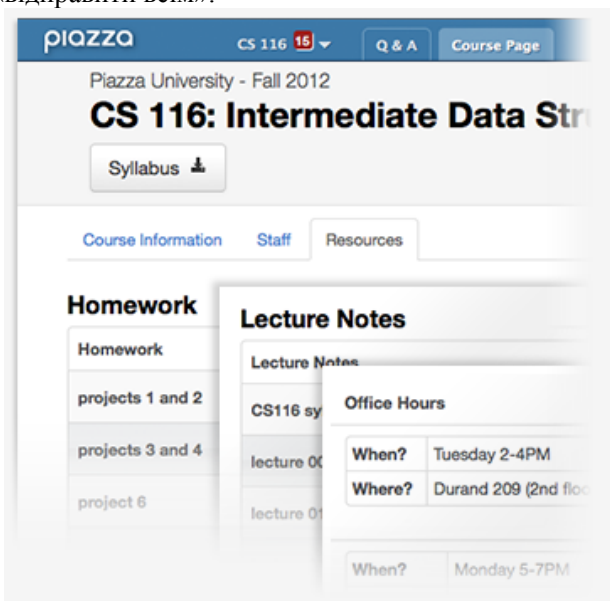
відправити всім».

piazza CS 116 15 Q & A Course Page

Piazza University - Fall 2012

CS 116: Intermediate Data Str

Syllabus

Course Information Staff Resources

Homework

| Homework |
|---|
| projects 1 and 2 |
| projects 3 and 4 |
| project 6 |

Lecture Notes

| Lecture Notes |
|---|
| CS116 sy |
| lecture 00 |
| lecture 01 |

Office Hours

| When? | Tuesday 2-4PM |
|---|---|
| Where? | Durand 209 (2nd flo |

| When? | Monday 5-7PM |
|---|---|